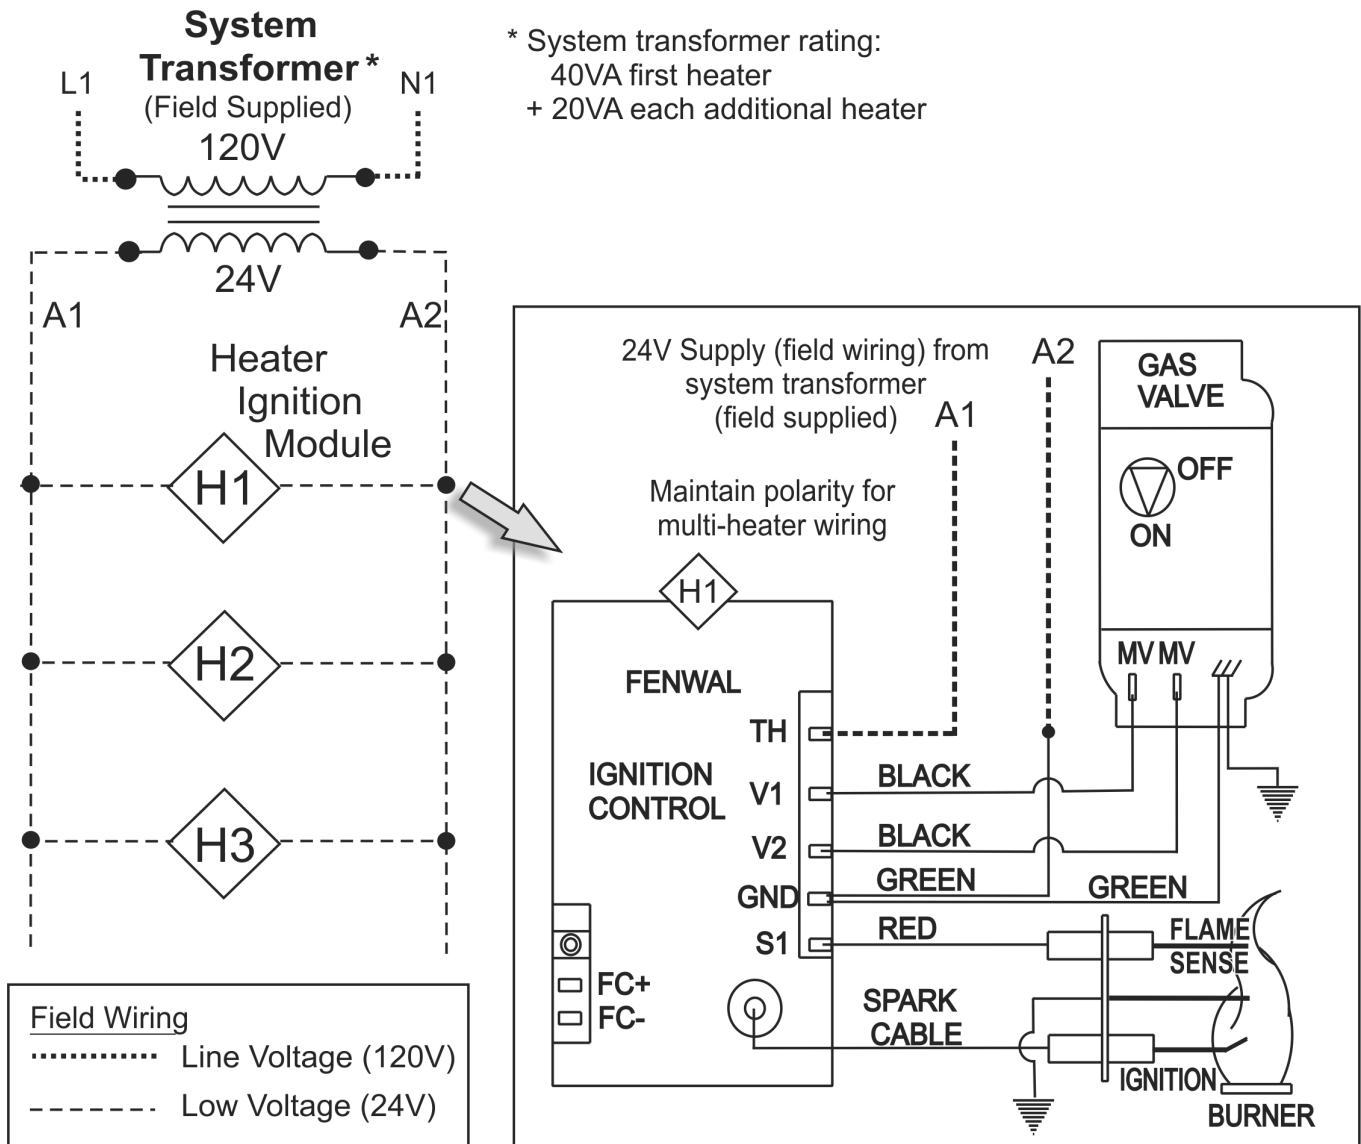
System Transformer *
(Field Supplied)
L1
N1
120V
24V
A1
A2

* System transformer rating:
40VA first heater
+ 20VA each additional heater

Heater Ignition Module
H1
H2
H3

24V Supply (field wiring) from system transformer (field supplied)
A2
A1
GAS VALVE
OFF
ON
Maintain polarity for multi-heater wiring
H1
FENWAL
IGNITION CONTROL
TH
V1
V2
GND
S1
BLACK
BLACK
GREEN
RED
GREEN
MV MV
FLAME SENSE
SPARK CABLE
FC+
FC-
IGNITION
BURNER

Field Wiring
Line Voltage (120V)
Low Voltage (24V)